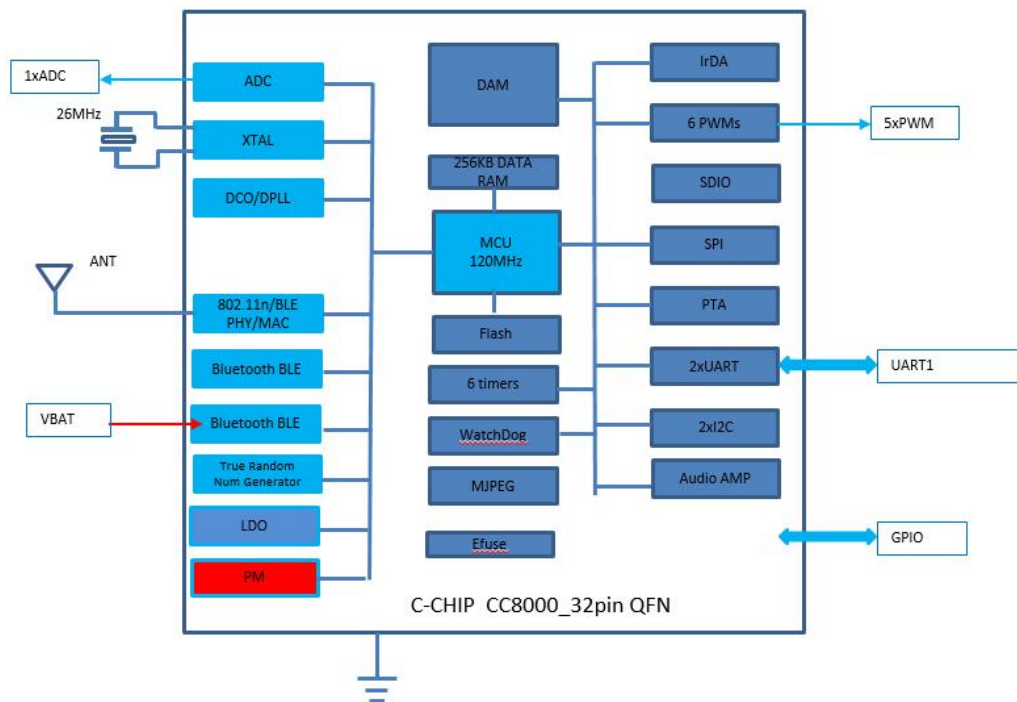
1xADC

26MHz

ANT

VBAT

ADC

XTAL

DCO/DPLL

802.11n/BLE PHY/MAC

Bluetooth BLE

Bluetooth BLE

True Random Num Generator

LDO

PM

DAM

256KB DATA RAM

MCU 120MHz

Flash

6 timers

WatchDog

MJPEG

Efuse

IrDA

6 PWMs

SDIO

SPI

PTA

2xUART

2xI2C

Audio AMP

5xPWM

UART1

GPIO

C-CHIP CC8000_32pin QFN